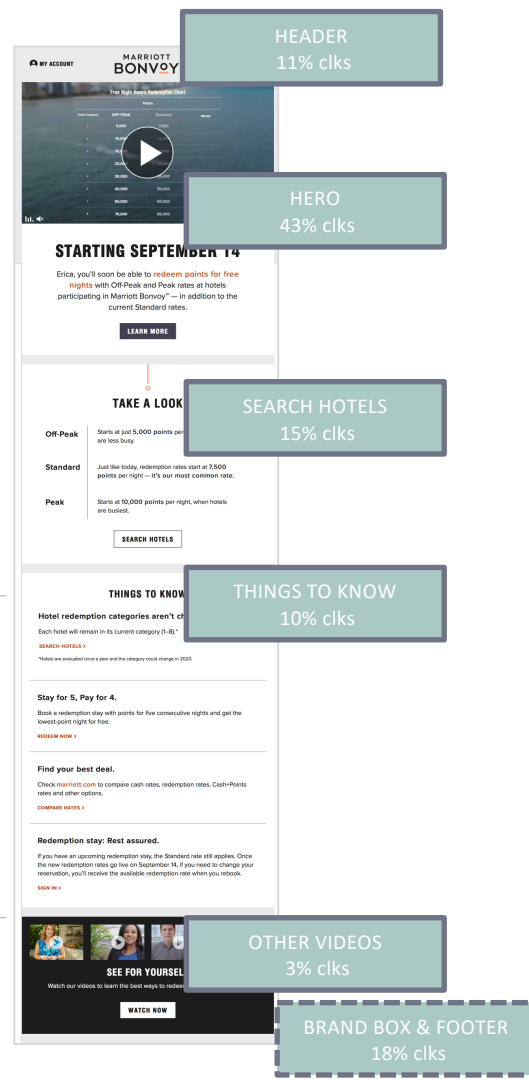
HEADER
11% clks

MY ACCOUNT

MARRIOTT
BONVOY

Free Night Award Redemption Chart

Points

Hotel Category | OFF-PEAK | Standard | Peak

1 | 5,000 | 7,500

2 | 10,000

3 | 15,000

4 | 20,000

5 | 30,000

6 | 40,000 | 50,000

7 | 50,000 | 60,000

8 | 70,000 | 85,000

HERO
43% clks

STARTING SEPTEMBER 14

Erica, you'll soon be able to redeem points for free nights with Off-Peak and Peak rates at hotels participating in Marriott Bonvoy™ — in addition to the current Standard rates.

LEARN MORE

TAKE A LOOK

SEARCH HOTELS
15% clks

Off-Peak | Starts at just 5,000 points per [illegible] are less busy.

Standard | Just like today, redemption rates start at 7,500 points per night — it's our most common rate.

Peak | Starts at 10,000 points per night, when hotels are busiest.

SEARCH HOTELS

THINGS TO KNOW

THINGS TO KNOW
10% clks

Hotel redemption categories aren't ch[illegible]

Each hotel will remain in its current category (1–8).*

SEARCH HOTELS >

*Hotels are evaluated once a year and the category could change in 2020.

Stay for 5, Pay for 4.

Book a redemption stay with points for five consecutive nights and get the lowest-point night for free.

REDEEM NOW >

Find your best deal.

Check marriott.com to compare cash rates, redemption rates, Cash+Points rates and other options.

COMPARE RATES >

Redemption stay: Rest assured.

If you have an upcoming redemption stay, the Standard rate still applies. Once the new redemption rates go live on September 14, if you need to change your reservation, you'll receive the available redemption rate when you rebook.

SIGN IN >

OTHER VIDEOS
3% clks

SEE FOR YOURSEL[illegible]

Watch our videos to learn the best ways to redee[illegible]

WATCH NOW

BRAND BOX & FOOTER
18% clks